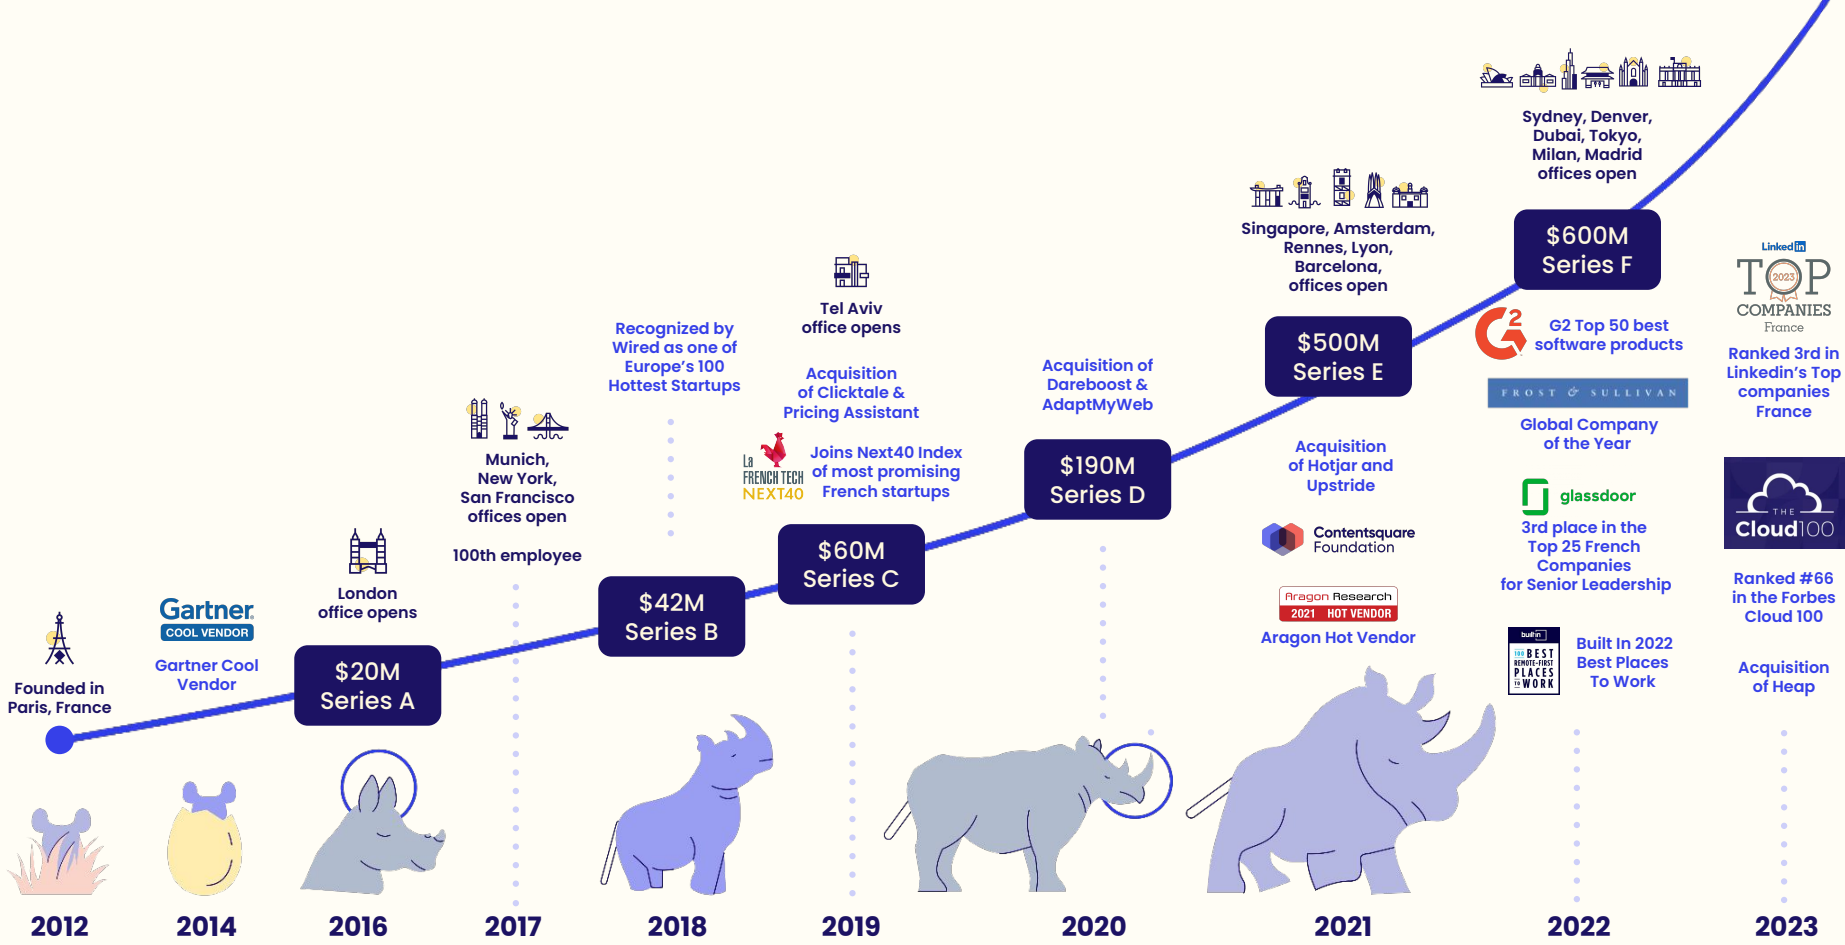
Founded in Paris, France

Gartner
COOL VENDOR

Gartner Cool Vendor

$20M
Series A

London office opens

Munich, New York, San Francisco offices open

100th employee

Recognized by Wired as one of Europe's 100 Hottest Startups

$42M
Series B

Tel Aviv office opens

Acquisition of Clicktale & Pricing Assistant

La FRENCH TECH NEXT40

Joins Next40 Index of most promising French startups

$60M
Series C

Acquisition of Dareboost & AdaptMyWeb

$190M
Series D

Singapore, Amsterdam, Rennes, Lyon, Barcelona, offices open

$500M
Series E

Acquisition of Hotjar and Upstride

Contentsquare Foundation

Aragon Research
2021 HOT VENDOR

Aragon Hot Vendor

Sydney, Denver, Dubai, Tokyo, Milan, Madrid offices open

$600M
Series F

G2 Top 50 best software products

FROST & SULLIVAN

Global Company of the Year

glassdoor

3rd place in the Top 25 French Companies for Senior Leadership

built in
BEST REMOTE-FIRST PLACES TO WORK

Built In 2022 Best Places To Work

LinkedIn
TOP 2023 COMPANIES France

Ranked 3rd in Linkedin's Top companies France

THE Cloud100

Ranked #66 in the Forbes Cloud 100

Acquisition of Heap

2012
2014
2016
2017
2018
2019
2020
2021
2022
2023